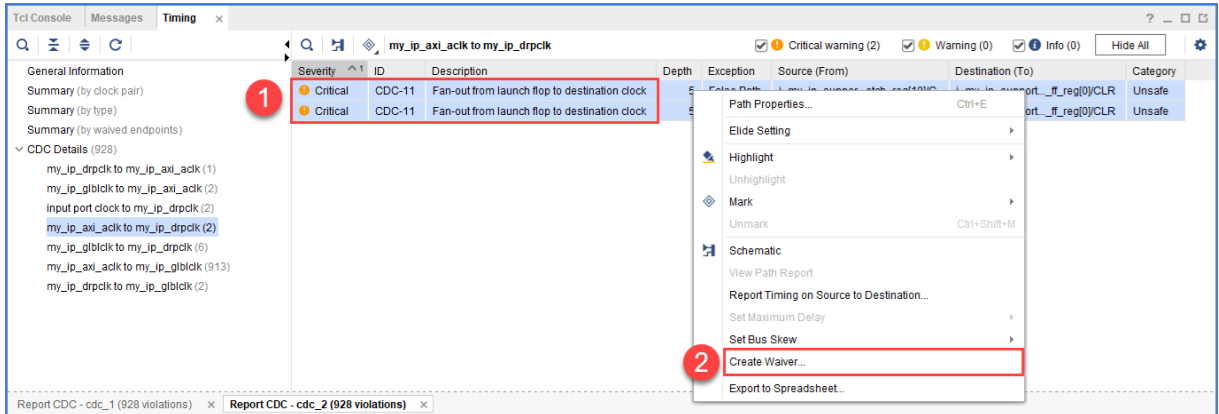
Tcl Console | Messages | Timing ×

? _ □ ⧉

my_ip_axi_aclk to my_ip_drpclk

Critical warning (2) | Warning (0) | Info (0) | Hide All

General Information
Summary (by clock pair)
Summary (by type)
Summary (by waived endpoints)
CDC Details (928)
my_ip_drpclk to my_ip_axi_aclk (1)
my_ip_glblclk to my_ip_axi_aclk (2)
input port clock to my_ip_drpclk (2)
my_ip_axi_aclk to my_ip_drpclk (2)
my_ip_glblclk to my_ip_drpclk (6)
my_ip_axi_aclk to my_ip_glblclk (913)
my_ip_drpclk to my_ip_glblclk (2)

| Severity ^1 | ID | Description | Depth | Exception | Source (From) | Destination (To) | Category |
|---|---|---|---|---|---|---|---|
| Critical | CDC-11 | Fan-out from launch flop to destination clock | 5 | False Path | i_my_ip_support...ctch_reg[10]/C | i_my_ip_support..._ff_reg[0]/CLR | Unsafe |
| Critical | CDC-11 | Fan-out from launch flop to destination clock | 5 | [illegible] | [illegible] | ..._ff_reg[0]/CLR | Unsafe |

1

Path Properties... Ctrl+E
Elide Setting
Highlight
Unhighlight
Mark
Unmark Ctrl+Shift+M
Schematic
View Path Report
Report Timing on Source to Destination...
Set Maximum Delay
Set Bus Skew
Create Waiver...
Export to Spreadsheet...

2

Report CDC - cdc_1 (928 violations) × | Report CDC - cdc_2 (928 violations) ×